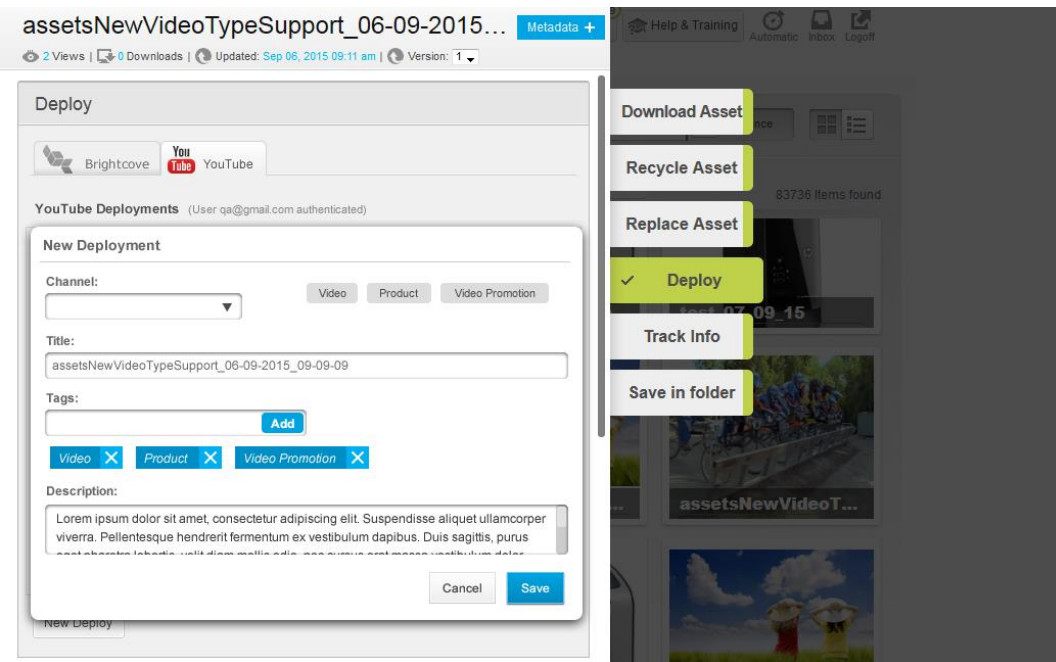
assetsNewVideoTypeSupport_06-09-2015...

Metadata +

2 Views | 0 Downloads | Updated: Sep 06, 2015 09:11 am | Version: 1

Help & Training

Automatic Inbox Logoff

Deploy

Brightcove

YouTube

YouTube Deployments (User qa@gmail.com authenticated)

New Deployment

Channel:

Video Product Video Promotion

Title:

assetsNewVideoTypeSupport_06-09-2015_09-09-09

Tags:

Add

Video Product Video Promotion

Description:

Lorem ipsum dolor sit amet, consectetur adipiscing elit. Suspendisse aliquet ullamcorper viverra. Pellentesque hendrerit fermentum ex vestibulum dapibus. Duis sagittis, purus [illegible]

Cancel Save

New Deploy

Download Asset

Recycle Asset

Replace Asset

Deploy

Track Info

Save in folder

83736 items found

test_07_09_15

assetsNewVideoT...